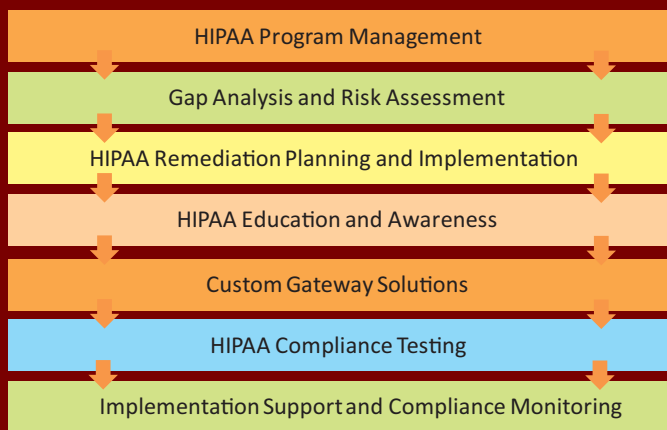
HIPAA Program Management

Gap Analysis and Risk Assessment

HIPAA Remediation Planning and Implementation

HIPAA Education and Awareness

Custom Gateway Solutions

HIPAA Compliance Testing

Implementation Support and Compliance Monitoring